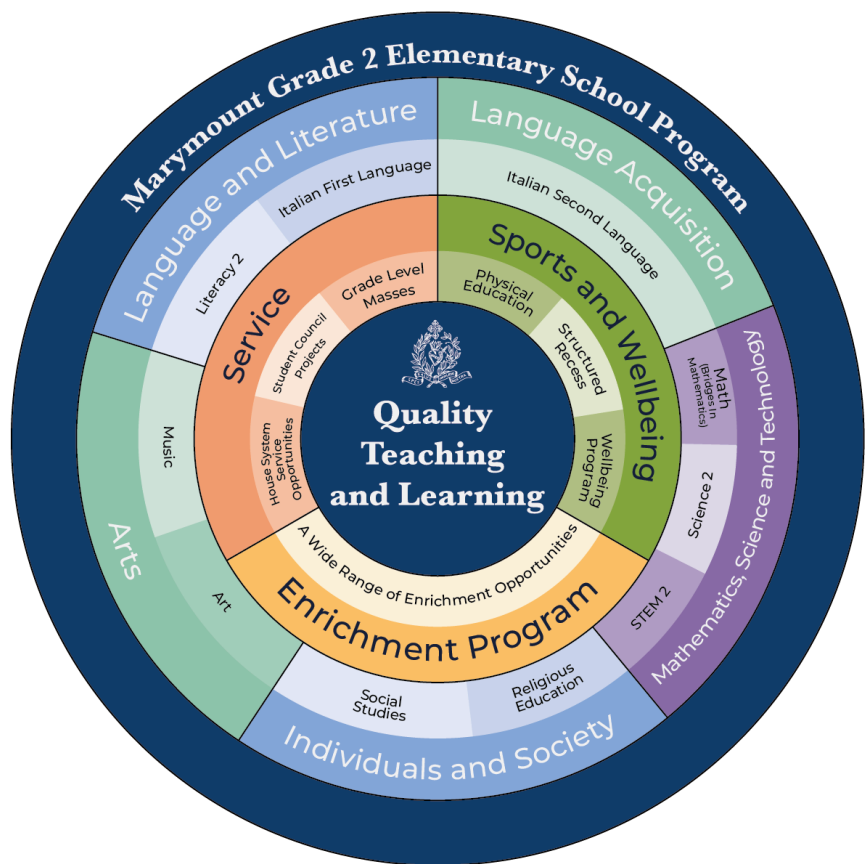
Marymount Grade 2 Elementary School Program

Language and Literature

Italian First Language

Literacy 2

Language Acquisition

Italian Second Language

Mathematics, Science and Technology

Math (Bridges in Mathematics)

Science 2

STEM 2

Individuals and Society

Social Studies

Religious Education

Arts

Music

Art

Service

Grade Level Masses

Student Council Projects

House System Service Opportunities

Sports and Wellbeing

Physical Education

Structured Recess

Wellbeing Program

Enrichment Program

A Wide Range of Enrichment Opportunities

Quality Teaching and Learning